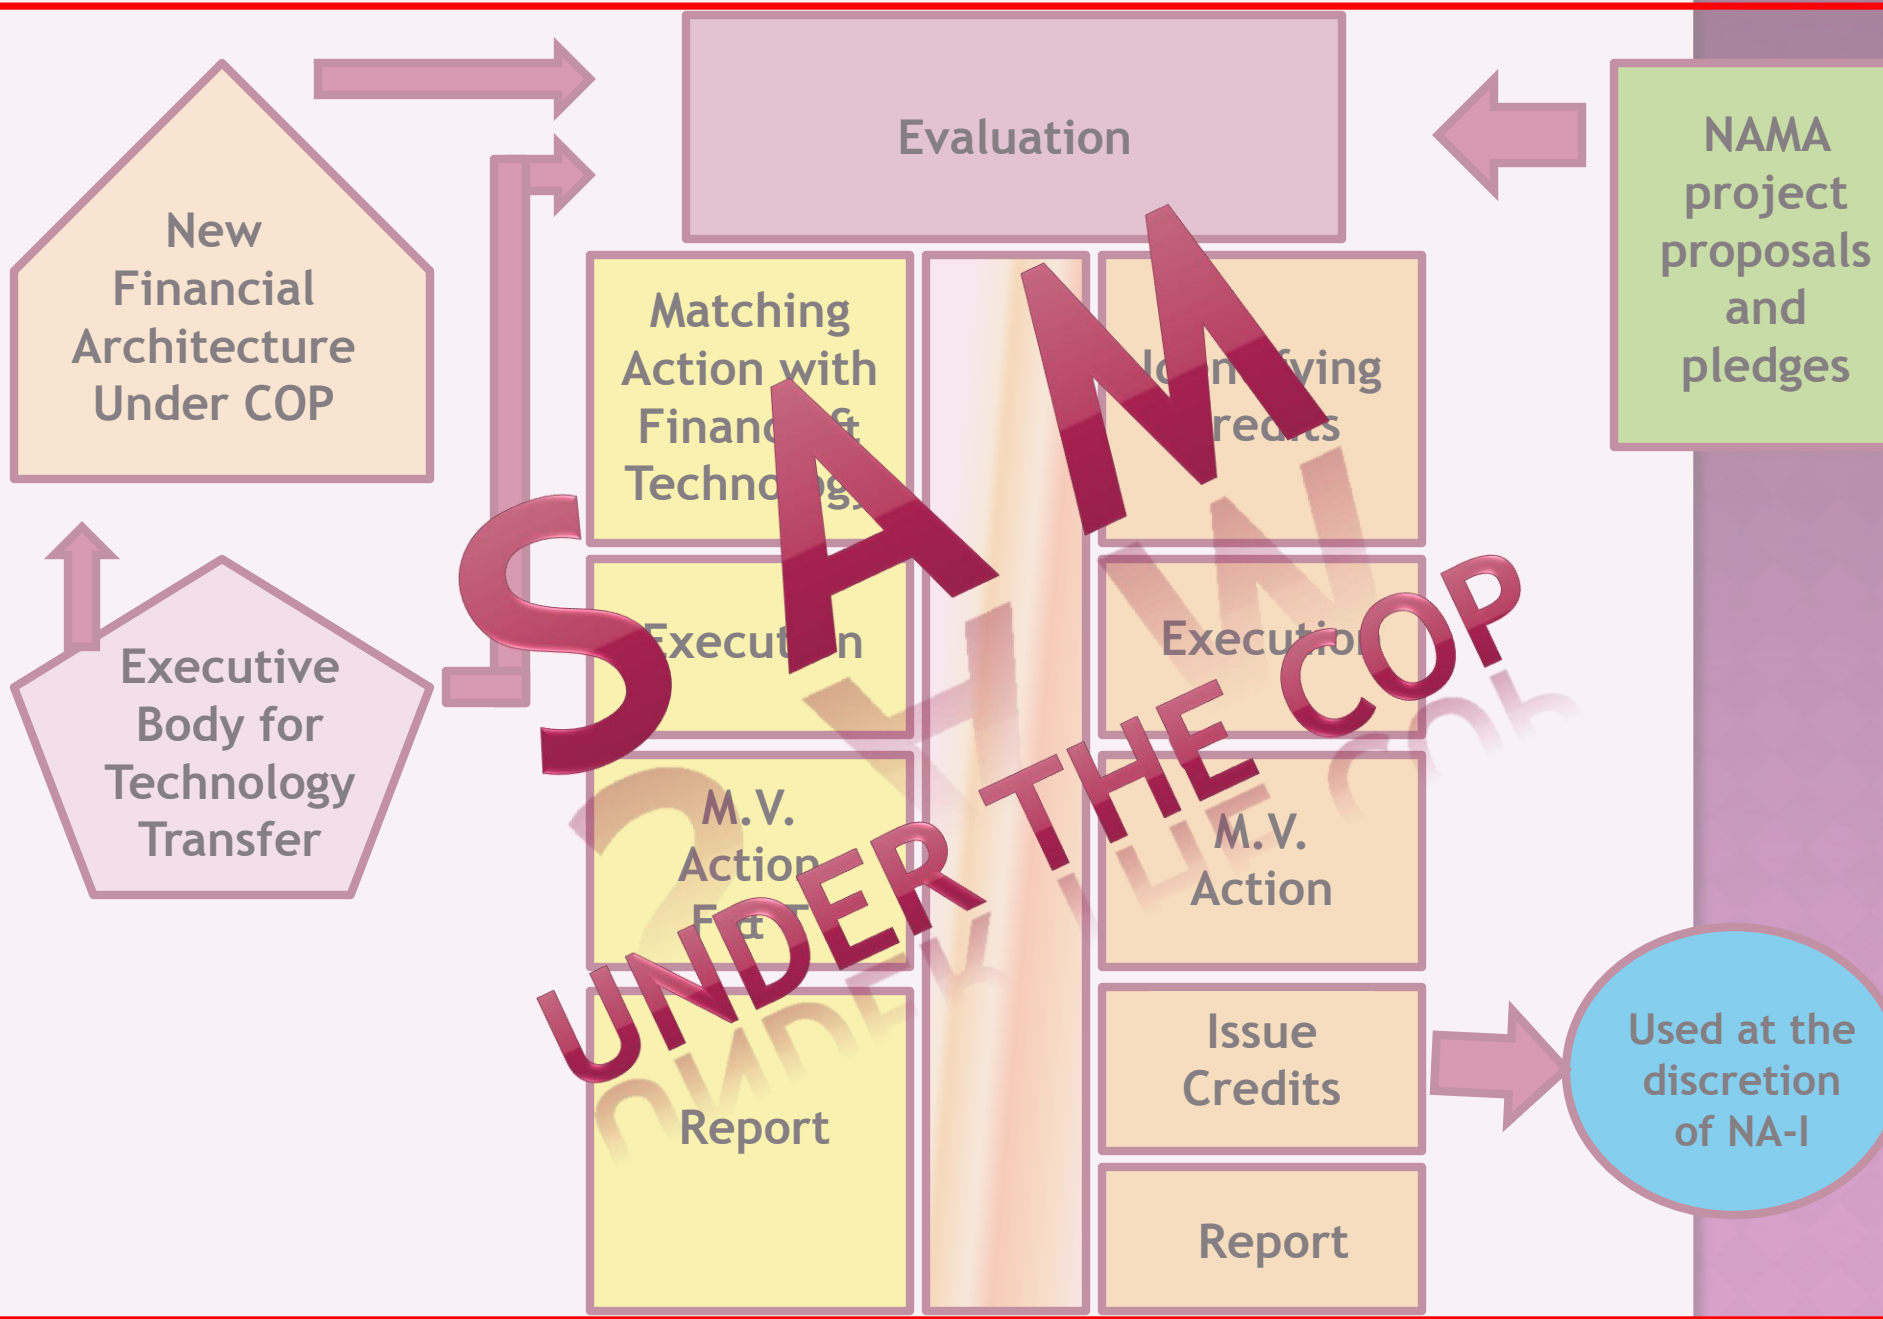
New Financial Architecture Under COP

Evaluation

NAMA project proposals and pledges

Matching Action with Financ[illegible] Techno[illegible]

I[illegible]n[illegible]fying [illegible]redits

Execut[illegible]n

Executio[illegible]

Executive Body for Technology Transfer

M.V. Action F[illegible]

M.V. Action

Report

Issue Credits

Used at the discretion of NA-I

Report

SAM

UNDER THE COP